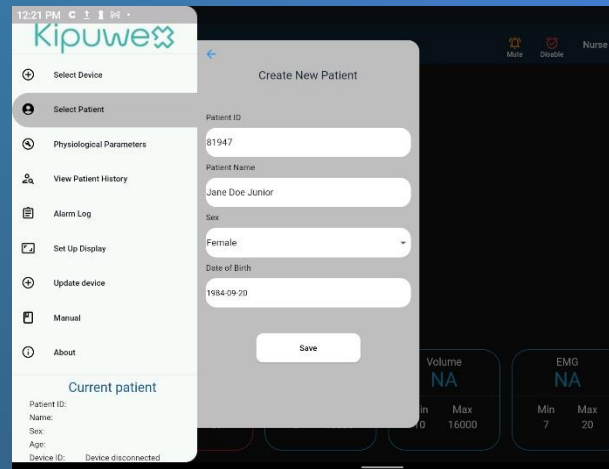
12:21 PM

Kipuwex

Select Device

Select Patient

Physiological Parameters

View Patient History

Alarm Log

Set Up Display

Update device

Manual

About

Current patient

Patient ID:
Name:
Sex:
Age:
Device ID: Device disconnected

Mute Disable Nurse

Create New Patient

Patient ID
81947

Patient Name
Jane Doe Junior

Sex
Female

Date of Birth
1984-09-20

Save

Volume
NA
Min Max
10 16000

EMG
NA
Min Max
7 20